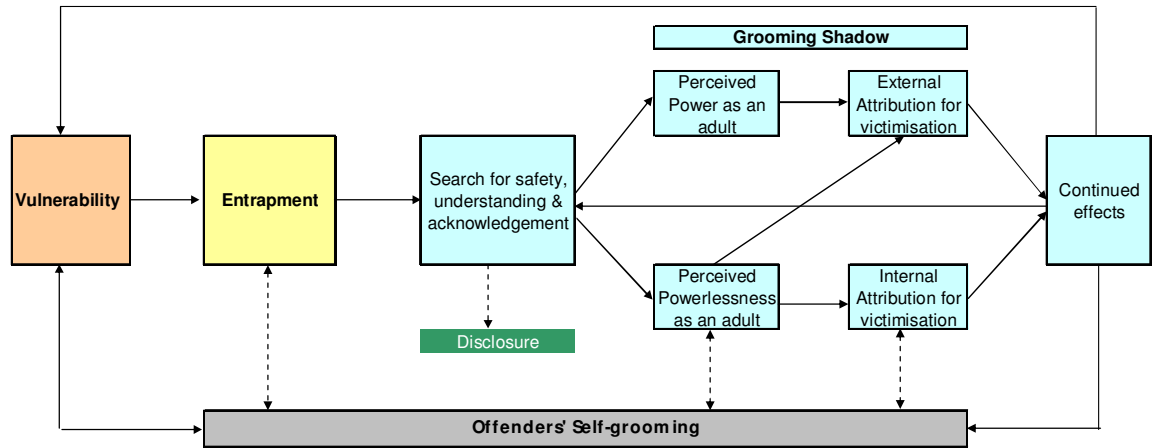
Grooming Shadow

Vulnerability

Entrapment

Search for safety, understanding & acknowledgement

Disclosure

Perceived Power as an adult

External Attribution for victimisation

Perceived Powerlessness as an adult

Internal Attribution for victimisation

Continued effects

Offenders' Self-grooming